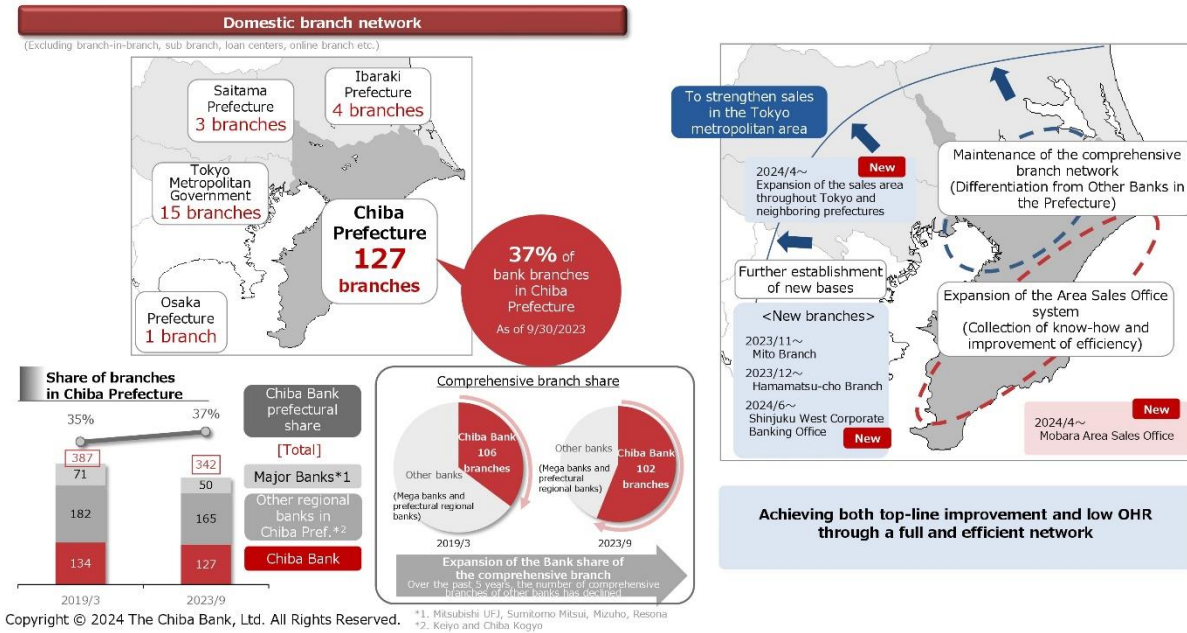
Domestic branch network

(Excluding branch-in-branch, sub branch, loan centers, online branch etc.)

Saitama Prefecture
3 branches

Ibaraki Prefecture
4 branches

Tokyo Metropolitan Government
15 branches

Chiba Prefecture
127
branches

Osaka Prefecture
1 branch

37% of bank branches in Chiba Prefecture
As of 9/30/2023

Share of branches in Chiba Prefecture

35%
37%

| | 2019/3 | 2023/9 |
|---|---|---|
| [Total] | 387 | 342 |
| Major Banks*1 | 71 | 50 |
| Other regional banks in Chiba Pref.*2 | 182 | 165 |
| Chiba Bank | 134 | 127 |

Chiba Bank prefectural share

Comprehensive branch share

Chiba Bank 106 branches
Other banks
(Mega banks and prefectural regional banks)
2019/3

Chiba Bank 102 branches
Other banks
(Mega banks and prefectural regional banks)
2023/9

Expansion of the Bank share of the comprehensive branch
Over the past 5 years, the number of comprehensive branches of other banks has declined

Copyright © 2024 The Chiba Bank, Ltd. All Rights Reserved.

*1. Mitsubishi UFJ, Sumitomo Mitsui, Mizuho, Resona
*2. Keiyo and Chiba Kogyo

To strengthen sales in the Tokyo metropolitan area

New
2024/4～
Expansion of the sales area throughout Tokyo and neighboring prefectures

Maintenance of the comprehensive branch network
(Differentiation from Other Banks in the Prefecture)

Further establishment of new bases

<New branches>
2023/11～
Mito Branch
2023/12～
Hamamatsu-cho Branch
2024/6～
Shinjuku West Corporate Banking Office
New

Expansion of the Area Sales Office system
(Collection of know-how and improvement of efficiency)

New
2024/4～
Mobara Area Sales Office

Achieving both top-line improvement and low OHR through a full and efficient network